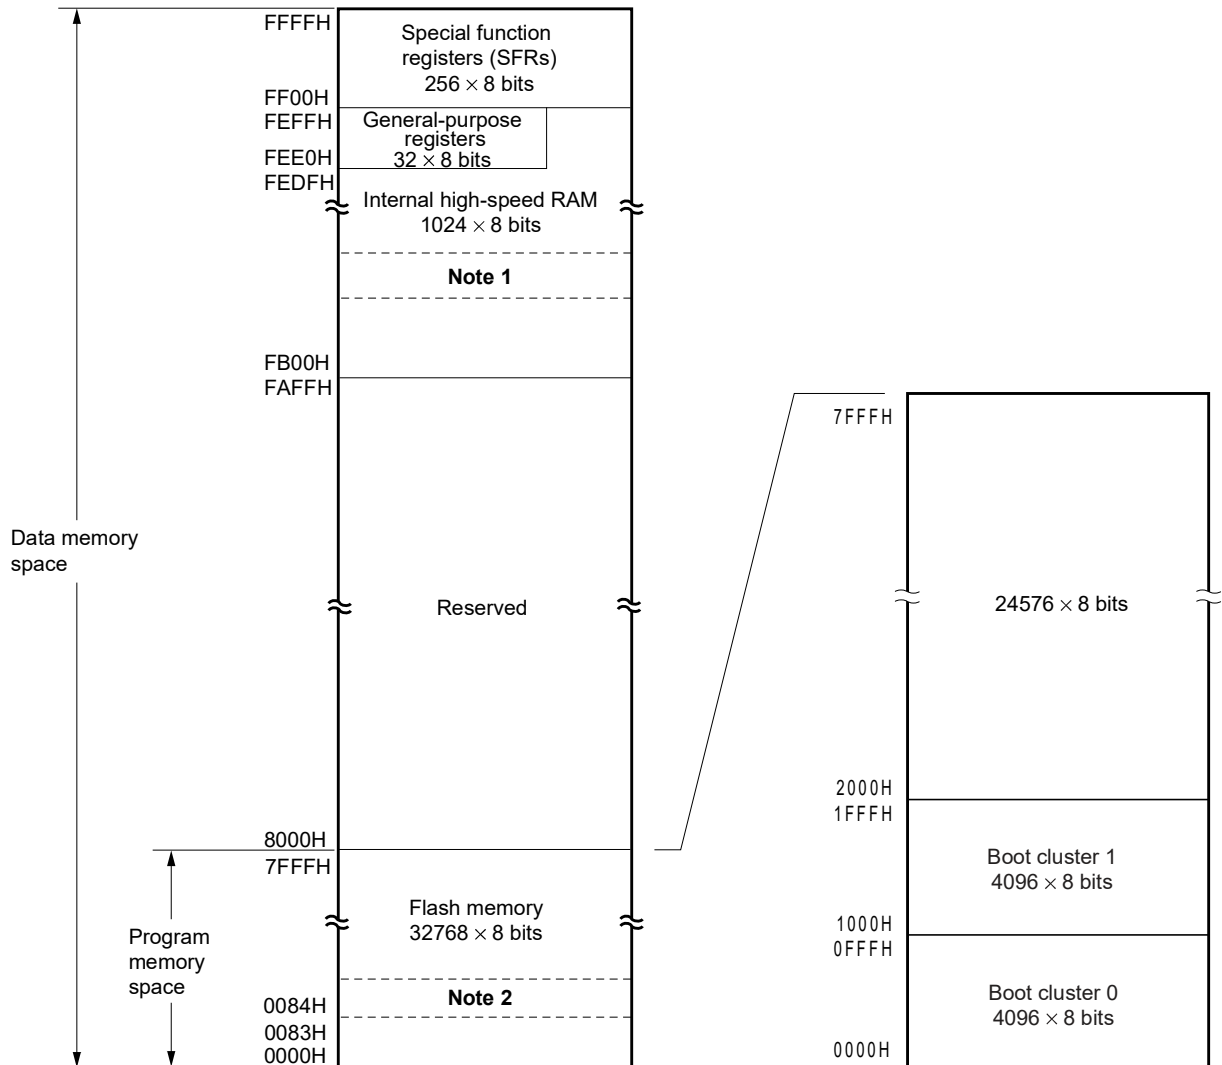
FFFFH
Special function registers (SFRs)
$256 \times 8$ bits
FF00H
FEFFH
General-purpose registers
$32 \times 8$ bits
FEE0H
FEDFH
Internal high-speed RAM
$1024 \times 8$ bits
Note 1
FB00H
FAFFH
Data memory space
Reserved
8000H
7FFFH
Flash memory
$32768 \times 8$ bits
Program memory space
Note 2
0084H
0083H
0000H

7FFFH
$24576 \times 8$ bits
2000H
1FFFH
Boot cluster 1
$4096 \times 8$ bits
1000H
0FFFH
Boot cluster 0
$4096 \times 8$ bits
0000H